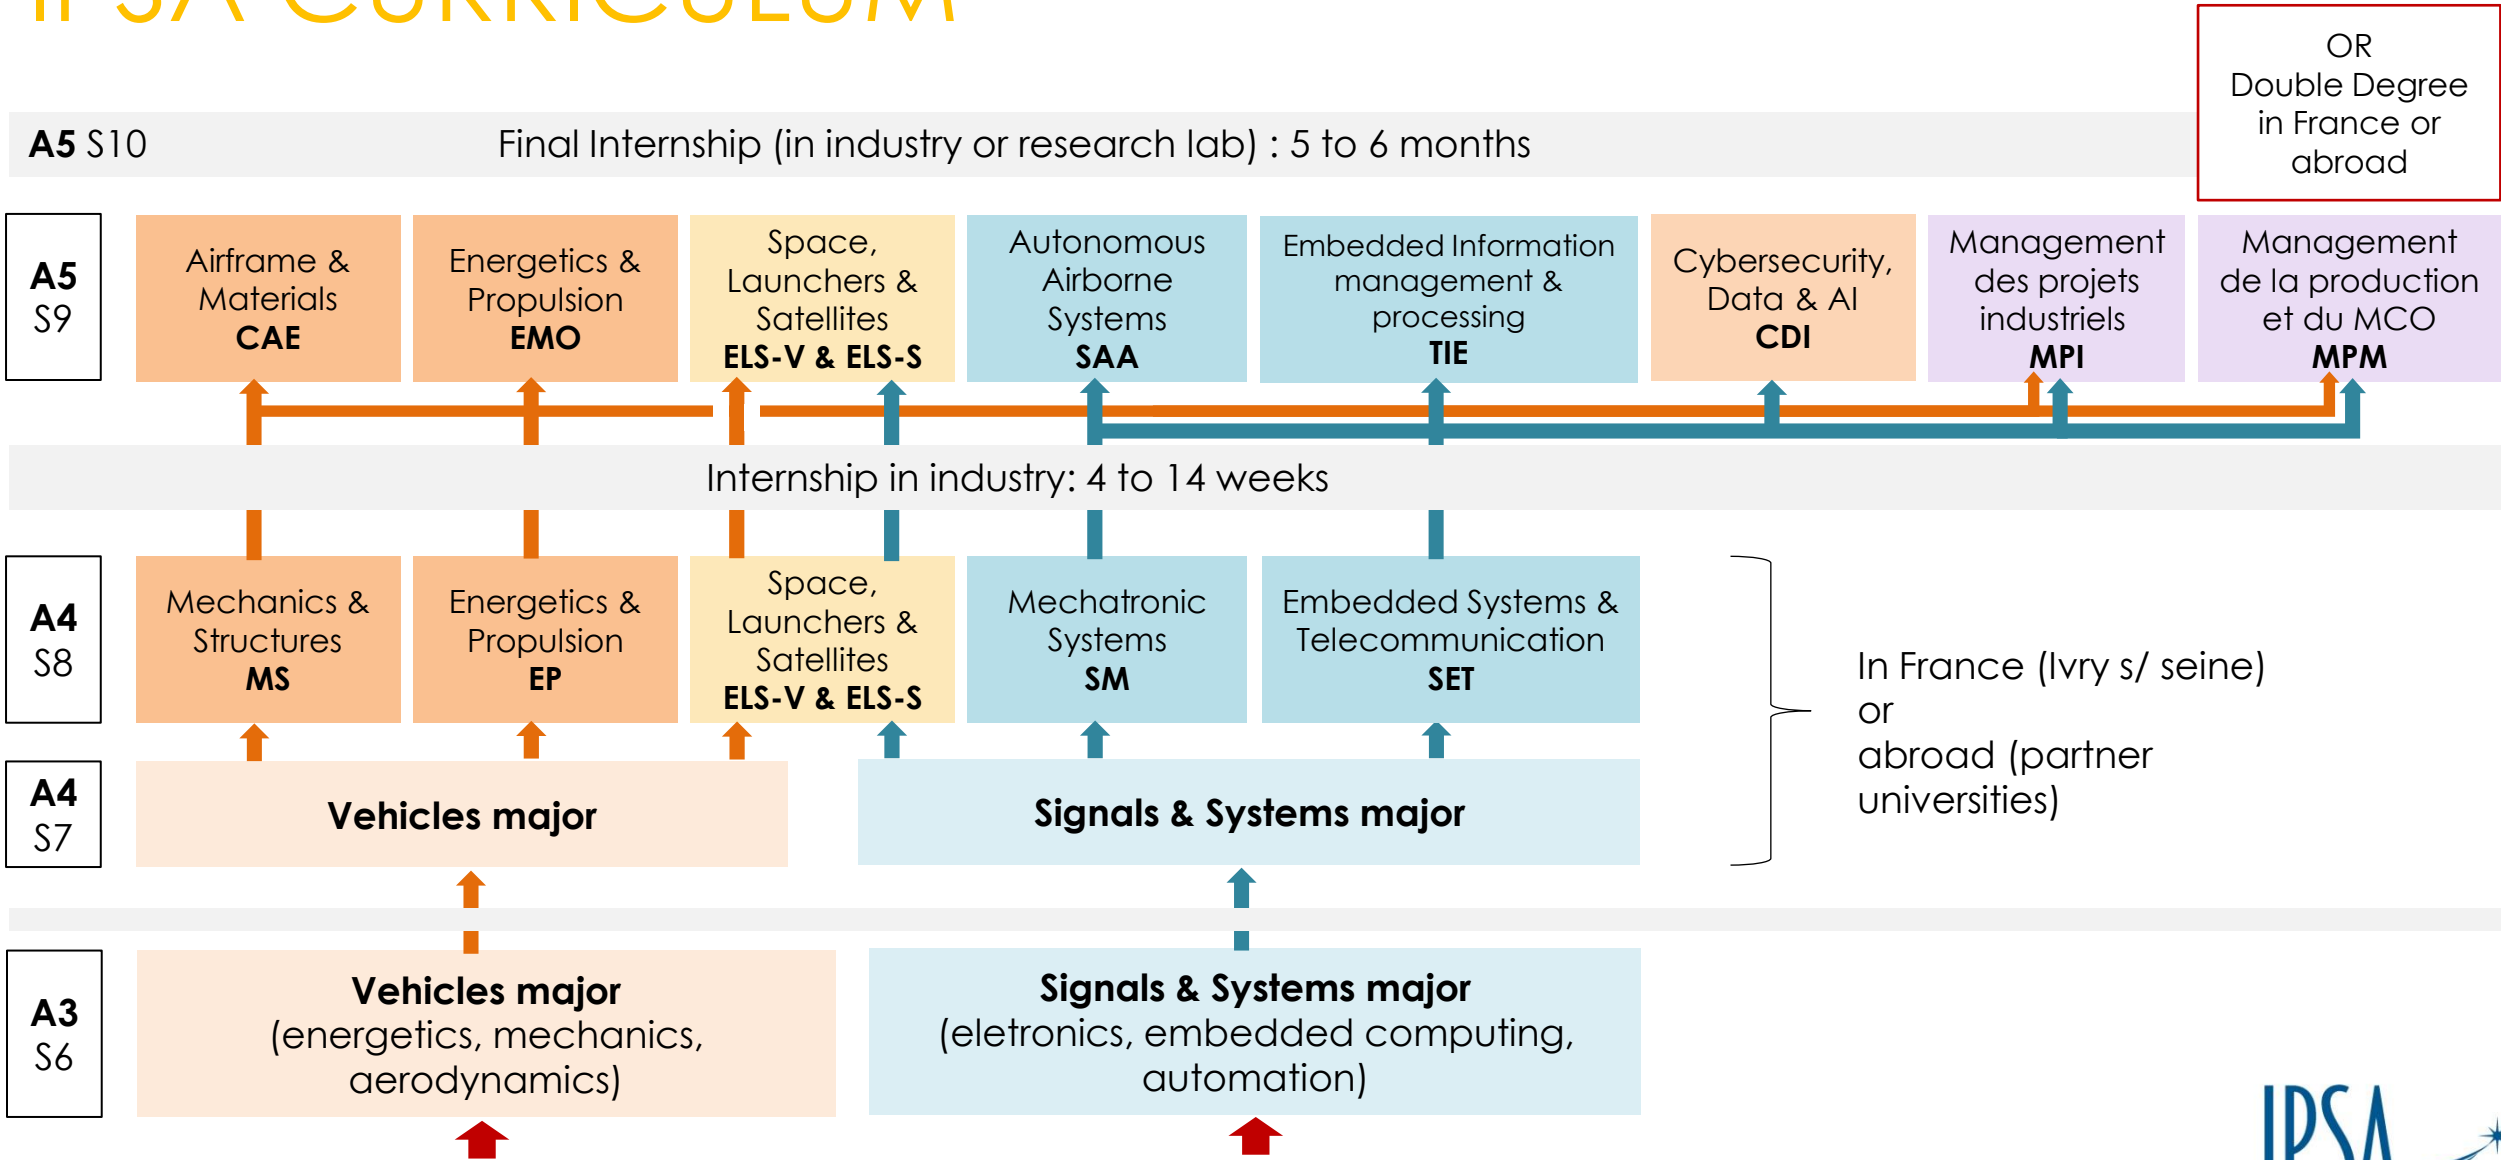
IPSA CURRICULUM

OR
Double Degree
in France or
abroad

A5 S10 Final Internship (in industry or research lab) : 5 to 6 months

A5
S9

Airframe &
Materials
CAE

Energetics &
Propulsion
EMO

Space,
Launchers &
Satellites
ELS-V & ELS-S

Autonomous
Airborne
Systems
SAA

Embedded Information
management &
processing
TIE

Cybersecurity,
Data & AI
CDI

Management
des projets
industriels
MPI

Management
de la production
et du MCO
MPM

Internship in industry: 4 to 14 weeks

A4
S8

Mechanics &
Structures
MS

Energetics &
Propulsion
EP

Space,
Launchers &
Satellites
ELS-V & ELS-S

Mechatronic
Systems
SM

Embedded Systems &
Telecommunication
SET

In France (Ivry s/ seine)
or
abroad (partner
universities)

A4
S7

Vehicles major

Signals & Systems major

A3
S6

Vehicles major
(energetics, mechanics,
aerodynamics)

Signals & Systems major
(eletronics, embedded computing,
automation)

IPSA